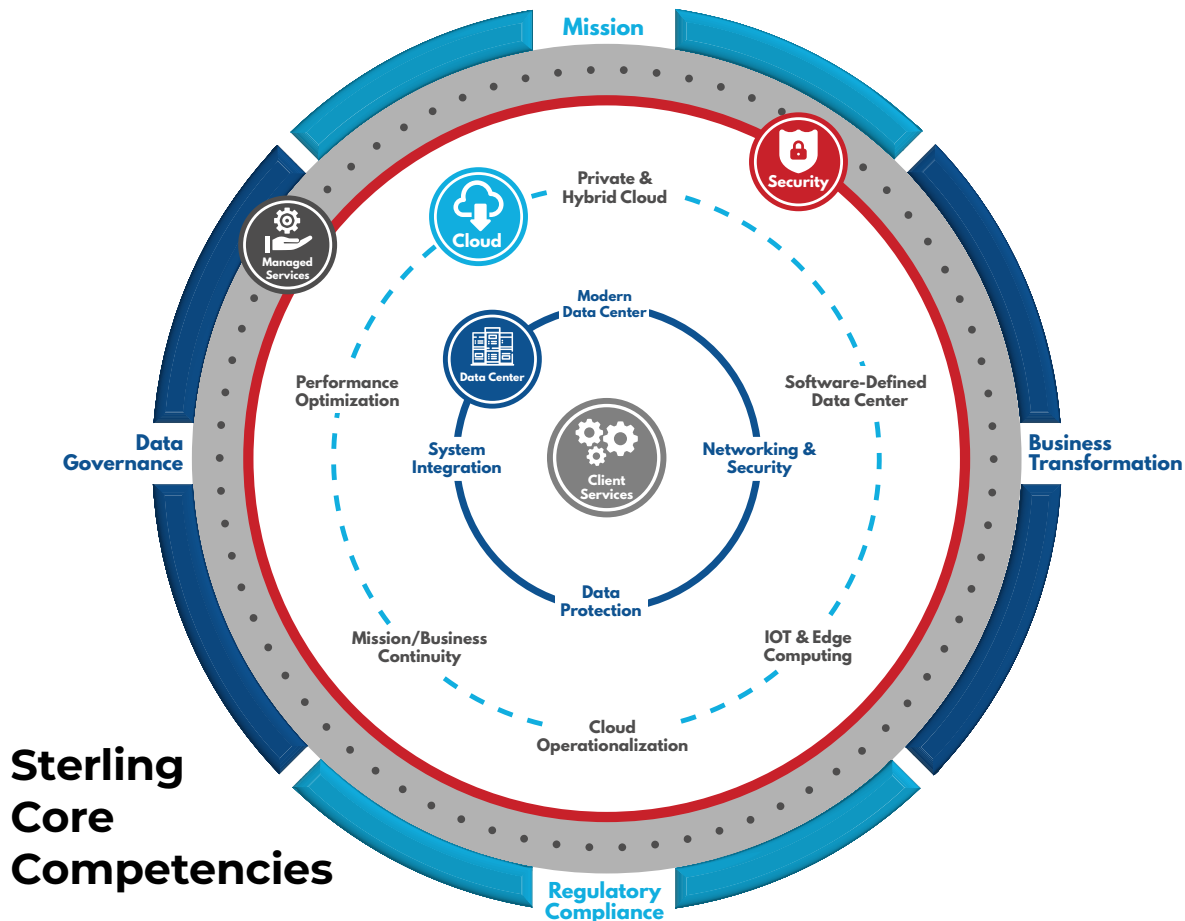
Mission

Security

Private & Hybrid Cloud

Cloud

Managed Services

Modern Data Center

Data Center

Performance Optimization

Software-Defined Data Center

Data Governance

System Integration

Client Services

Networking & Security

Business Transformation

Data Protection

Mission/Business Continuity

IOT & Edge Computing

Cloud Operationalization

Sterling Core Competencies

Regulatory Compliance